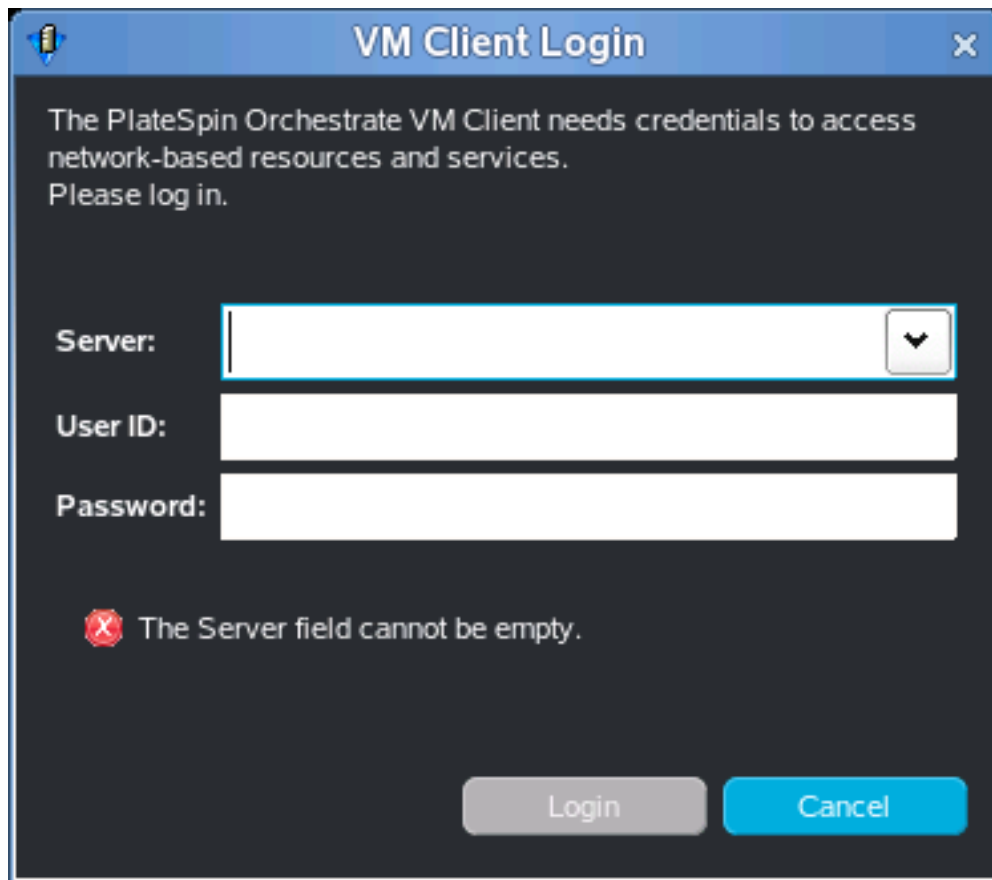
VM Client Login

The PlateSpin Orchestrate VM Client needs credentials to access network-based resources and services.
Please log in.

Server:

User ID:

Password:

The Server field cannot be empty.

Login

Cancel